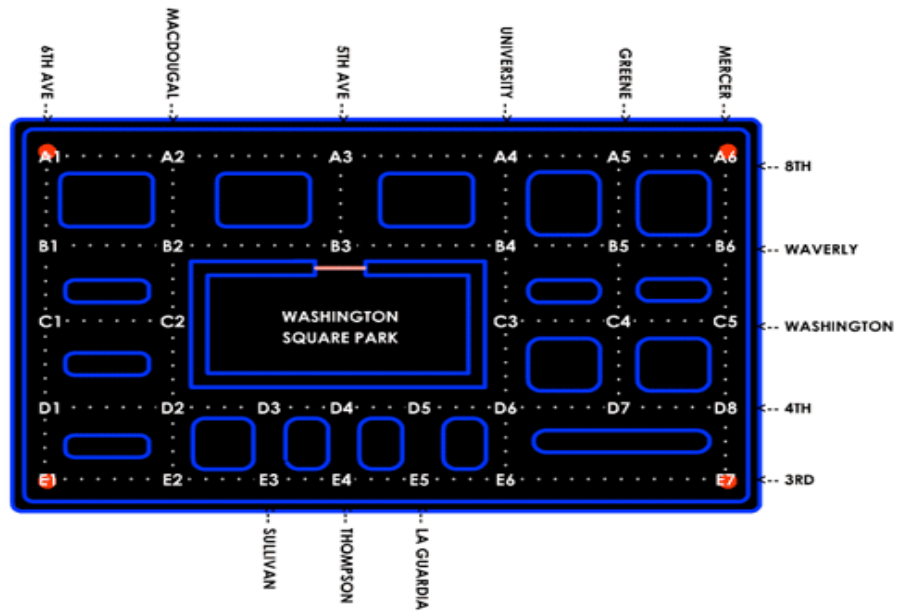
6TH AVE
MACDOUGAL
5TH AVE
UNIVERSITY
GREENE
MERCER

A1 A2 A3 A4 A5 A6 8TH
B1 B2 B3 B4 B5 B6 WAVERLY
C1 C2 C3 C4 C5 WASHINGTON
WASHINGTON SQUARE PARK
D1 D2 D3 D4 D5 D6 D7 D8 4TH
E1 E2 E3 E4 E5 E6 E7 3RD

SULLIVAN
THOMPSON
LA GUARDIA